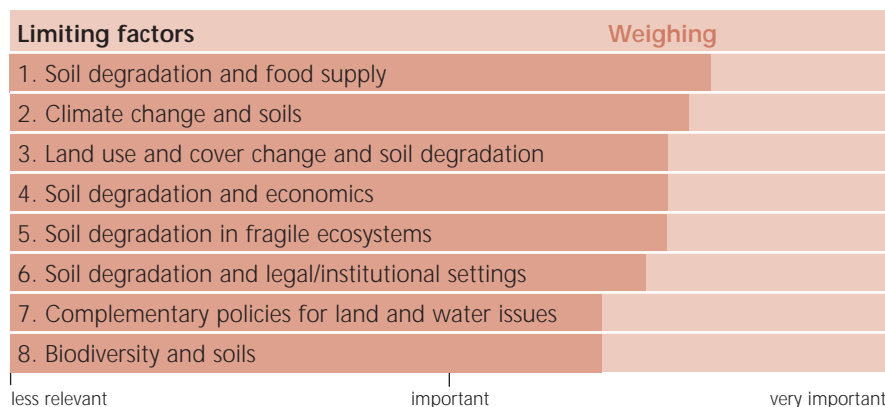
| Limiting factors | Weighing |
|---|---|
| 1. Soil degradation and food supply | |
| 2. Climate change and soils | |
| 3. Land use and cover change and soil degradation | |
| 4. Soil degradation and economics | |
| 5. Soil degradation in fragile ecosystems | |
| 6. Soil degradation and legal/institutional settings | |
| 7. Complementary policies for land and water issues | |
| 8. Biodiversity and soils | |

less relevant important very important